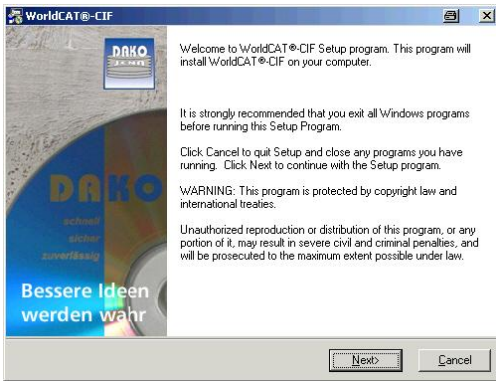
WorldCAT®-CIF

DAKO JENA

DAKO

schnell
sicher
zuverlässig

Bessere Ideen werden wahr

Welcome to WorldCAT®-CIF Setup program. This program will install WorldCAT®-CIF on your computer.

It is strongly recommended that you exit all Windows programs before running this Setup Program.

Click Cancel to quit Setup and close any programs you have running. Click Next to continue with the Setup program.

WARNING: This program is protected by copyright law and international treaties.

Unauthorized reproduction or distribution of this program, or any portion of it, may result in severe civil and criminal penalties, and will be prosecuted to the maximum extent possible under law.

Next>

Cancel